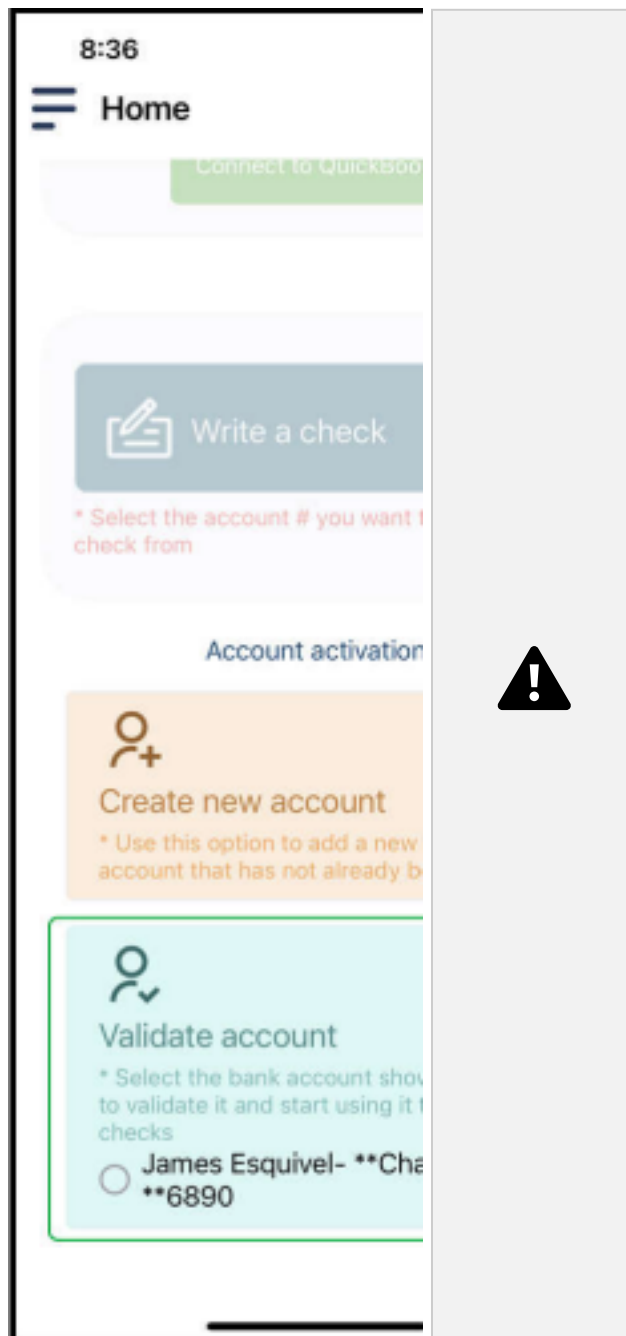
8:36

Home

Connect to QuickBoo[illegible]

Write a check

* Select the account # you want t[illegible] check from

Account activation

Create new account

* Use this option to add a new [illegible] account that has not already b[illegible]

Validate account

* Select the bank account show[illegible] to validate it and start using it t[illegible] checks

James Esquivel- **Cha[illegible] **6890